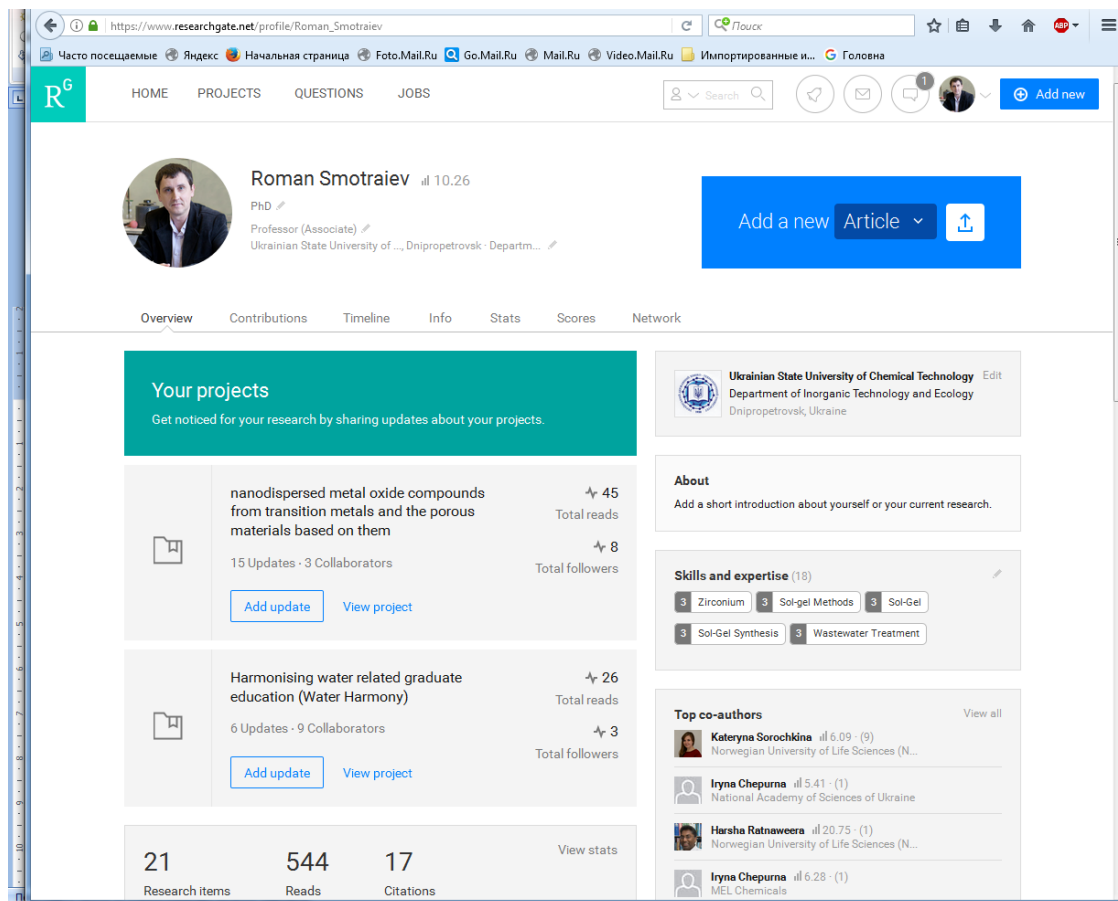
https://www.researchgate.net/profile/Roman_Smotraiev
Поиск
ABP
Часто посещаемые Яндекс Начальная страница Foto.Mail.Ru Go.Mail.Ru Mail.Ru Video.Mail.Ru Импортированные и... Головна

RG HOME PROJECTS QUESTIONS JOBS Search 1 Add new

Roman Smotraiev 10.26
PhD
Professor (Associate)
Ukrainian State University of ..., Dnipropetrovsk · Departm...

Add a new Article

Overview Contributions Timeline Info Stats Scores Network

Your projects
Get noticed for your research by sharing updates about your projects.

nanodispersed metal oxide compounds from transition metals and the porous materials based on them
15 Updates · 3 Collaborators
45 Total reads
8 Total followers
Add update View project

Harmonising water related graduate education (Water Harmony)
6 Updates · 9 Collaborators
26 Total reads
3 Total followers
Add update View project

21 Research items
544 Reads
17 Citations
View stats

Ukrainian State University of Chemical Technology Edit
Department of Inorganic Technology and Ecology
Dnipropetrovsk, Ukraine

About
Add a short introduction about yourself or your current research.

Skills and expertise (18)
3 Zirconium 3 Sol-gel Methods 3 Sol-Gel
3 Sol-Gel Synthesis 3 Wastewater Treatment

Top co-authors View all
Kateryna Sorochkina 6.09 · (9)
Norwegian University of Life Sciences (N...
Iryna Chepurna 5.41 · (1)
National Academy of Sciences of Ukraine
Harsha Ratnaweera 20.75 · (1)
Norwegian University of Life Sciences (N...
Iryna Chepurna 6.28 · (1)
MEL Chemicals